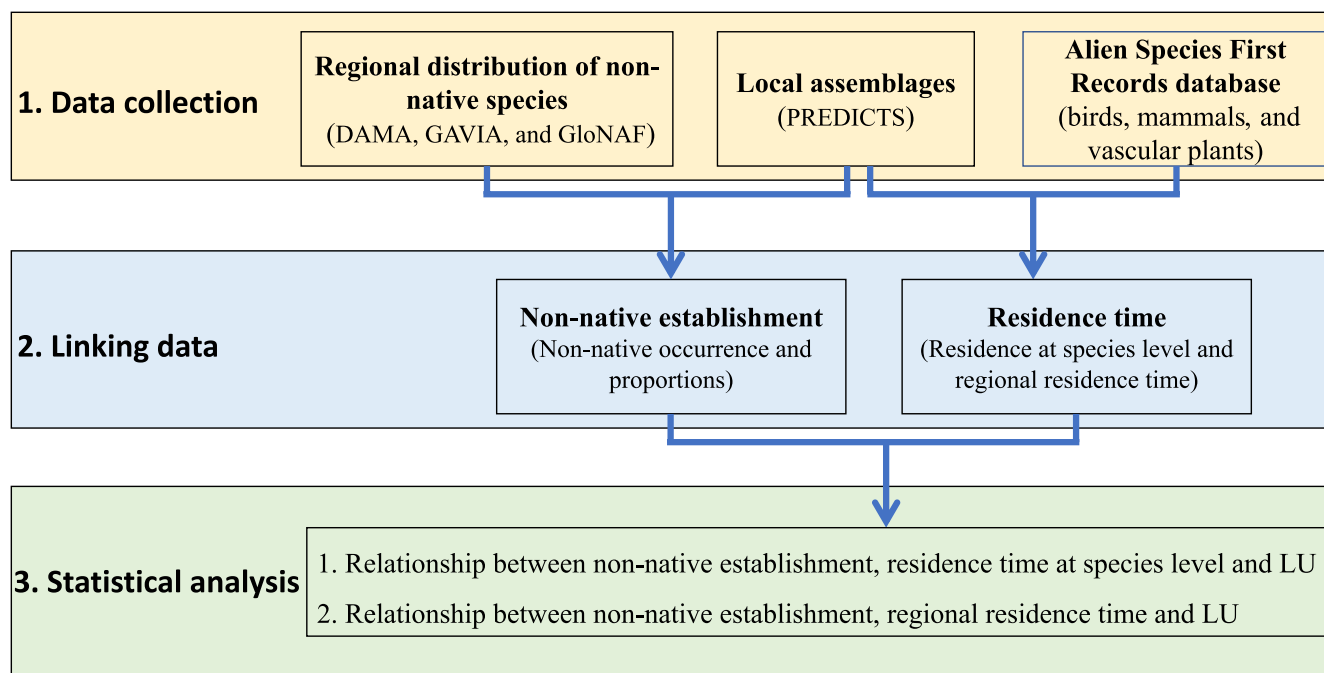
1. Data collection

Regional distribution of non-native species
(DAMA, GAVIA, and GloNAF)

Local assemblages
(PREDICTS)

Alien Species First Records database
(birds, mammals, and vascular plants)

2. Linking data

Non-native establishment
(Non-native occurrence and proportions)

Residence time
(Residence at species level and regional residence time)

3. Statistical analysis

1. Relationship between non-native establishment, residence time at species level and LU

2. Relationship between non-native establishment, regional residence time and LU